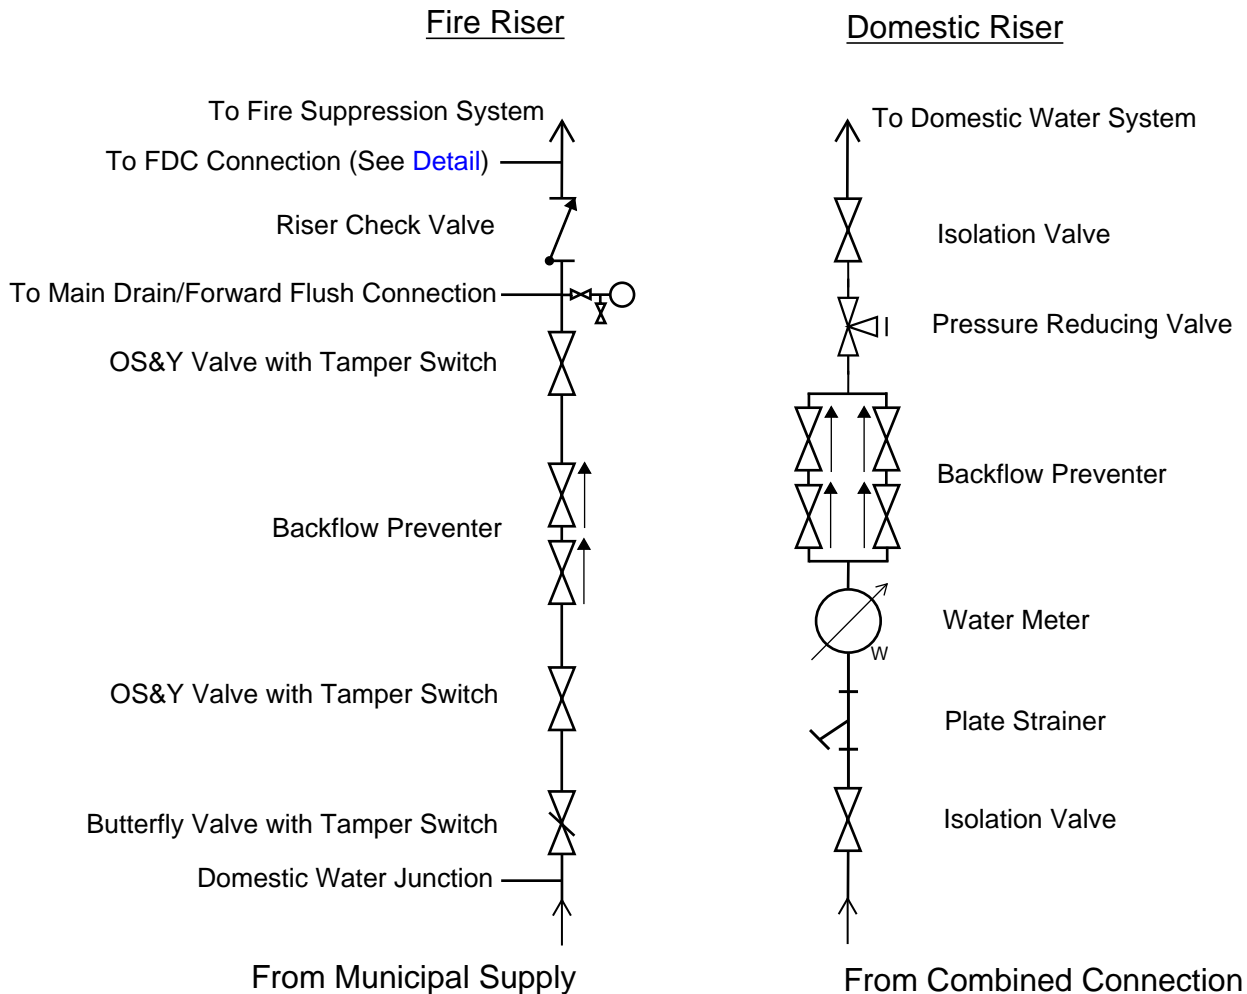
Fire Riser

To Fire Suppression System

To FDC Connection (See Detail)

Riser Check Valve

To Main Drain/Forward Flush Connection

OS&Y Valve with Tamper Switch

Backflow Preventer

OS&Y Valve with Tamper Switch

Butterfly Valve with Tamper Switch

Domestic Water Junction

From Municipal Supply

Domestic Riser

To Domestic Water System

Isolation Valve

Pressure Reducing Valve

Backflow Preventer

Water Meter

W

Plate Strainer

Isolation Valve

From Combined Connection